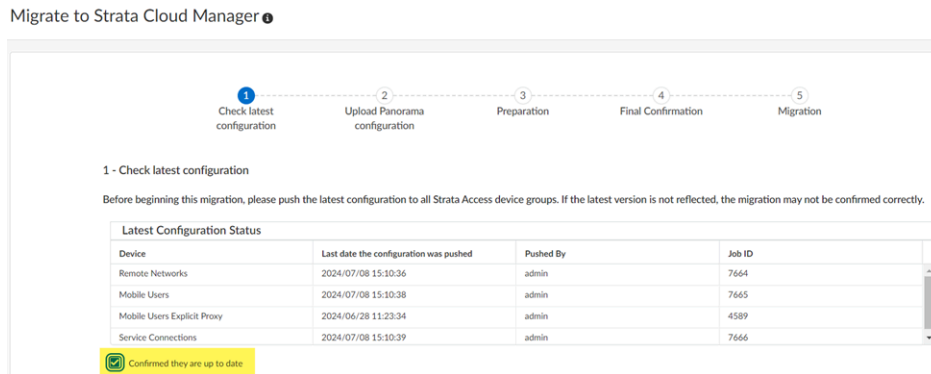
Migrate to Strata Cloud Manager

1
Check latest configuration

2
Upload Panorama configuration

3
Preparation

4
Final Confirmation

5
Migration

1 - Check latest configuration

Before beginning this migration, please push the latest configuration to all Strata Access device groups. If the latest version is not reflected, the migration may not be confirmed correctly.

Latest Configuration Status

| Device | Last date the configuration was pushed | Pushed By | Job ID |
|---|---|---|---|
| Remote Networks | 2024/07/08 15:10:36 | admin | 7664 |
| Mobile Users | 2024/07/08 15:10:38 | admin | 7665 |
| Mobile Users Explicit Proxy | 2024/06/28 11:23:34 | admin | 4589 |
| Service Connections | 2024/07/08 15:10:39 | admin | 7666 |

Confirmed they are up to date